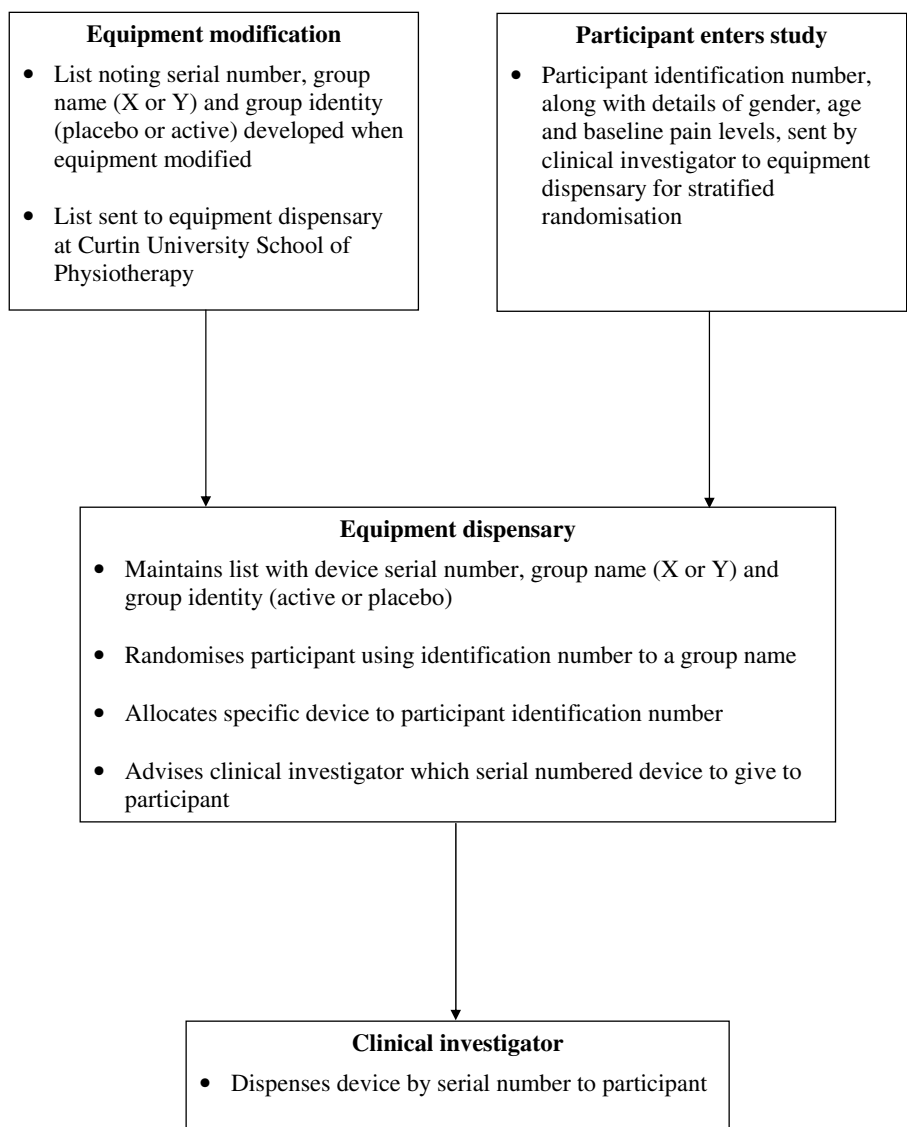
**Equipment modification**

- List noting serial number, group name (X or Y) and group identity (placebo or active) developed when equipment modified
- List sent to equipment dispensary at Curtin University School of Physiotherapy

**Participant enters study**

- Participant identification number, along with details of gender, age and baseline pain levels, sent by clinical investigator to equipment dispensary for stratified randomisation

**Equipment dispensary**

- Maintains list with device serial number, group name (X or Y) and group identity (active or placebo)
- Randomises participant using identification number to a group name
- Allocates specific device to participant identification number
- Advises clinical investigator which serial numbered device to give to participant

**Clinical investigator**

- Dispenses device by serial number to participant